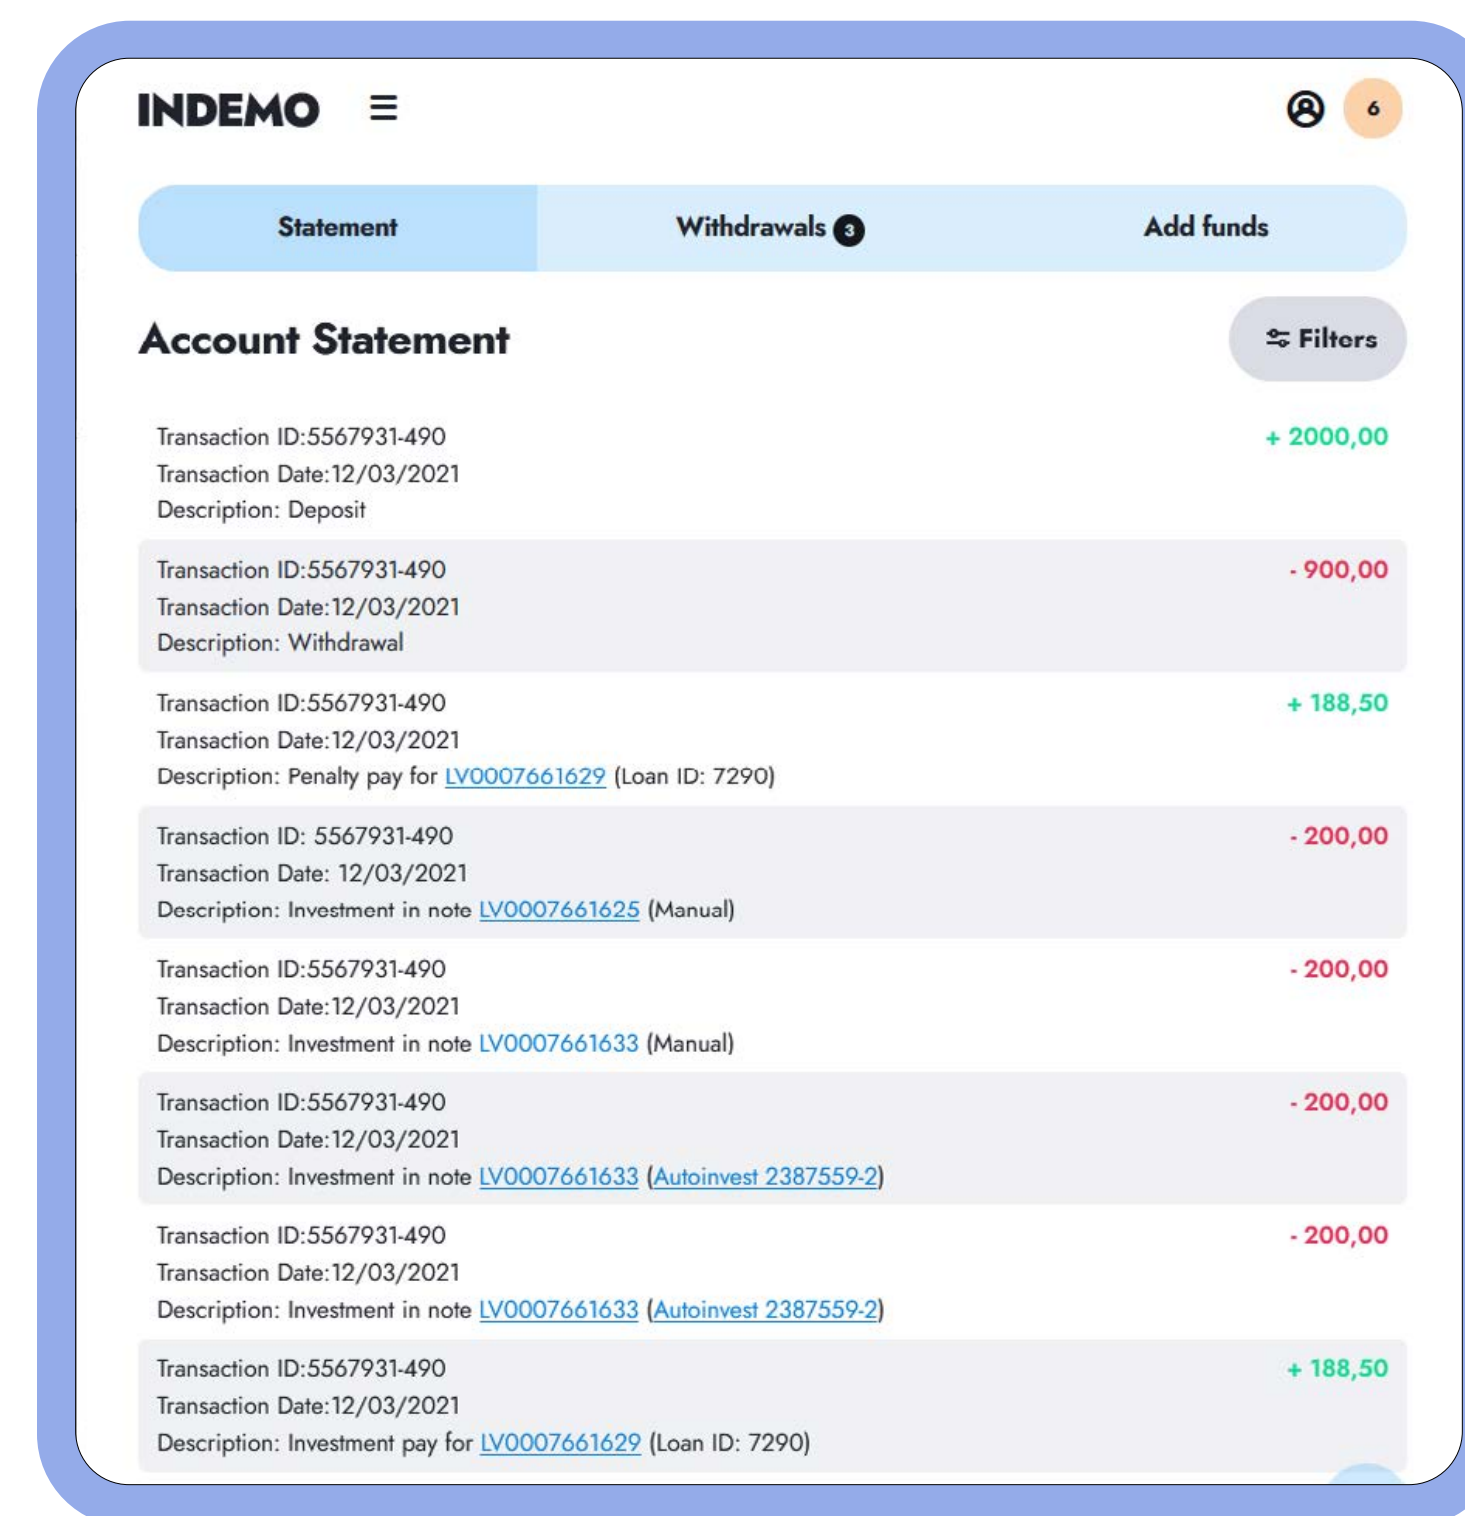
INDEMO

6

Statement | Withdrawals 3 | Add funds

Account Statement

Filters

Transaction ID:5567931-490
Transaction Date:12/03/2021
Description: Deposit
+ 2000,00

Transaction ID:5567931-490
Transaction Date:12/03/2021
Description: Withdrawal
- 900,00

Transaction ID:5567931-490
Transaction Date:12/03/2021
Description: Penalty pay for LV0007661629 (Loan ID: 7290)
+ 188,50

Transaction ID: 5567931-490
Transaction Date: 12/03/2021
Description: Investment in note LV0007661625 (Manual)
- 200,00

Transaction ID:5567931-490
Transaction Date:12/03/2021
Description: Investment in note LV0007661633 (Manual)
- 200,00

Transaction ID:5567931-490
Transaction Date:12/03/2021
Description: Investment in note LV0007661633 (Autoinvest 2387559-2)
- 200,00

Transaction ID:5567931-490
Transaction Date:12/03/2021
Description: Investment in note LV0007661633 (Autoinvest 2387559-2)
- 200,00

Transaction ID:5567931-490
Transaction Date:12/03/2021
Description: Investment pay for LV0007661629 (Loan ID: 7290)
+ 188,50